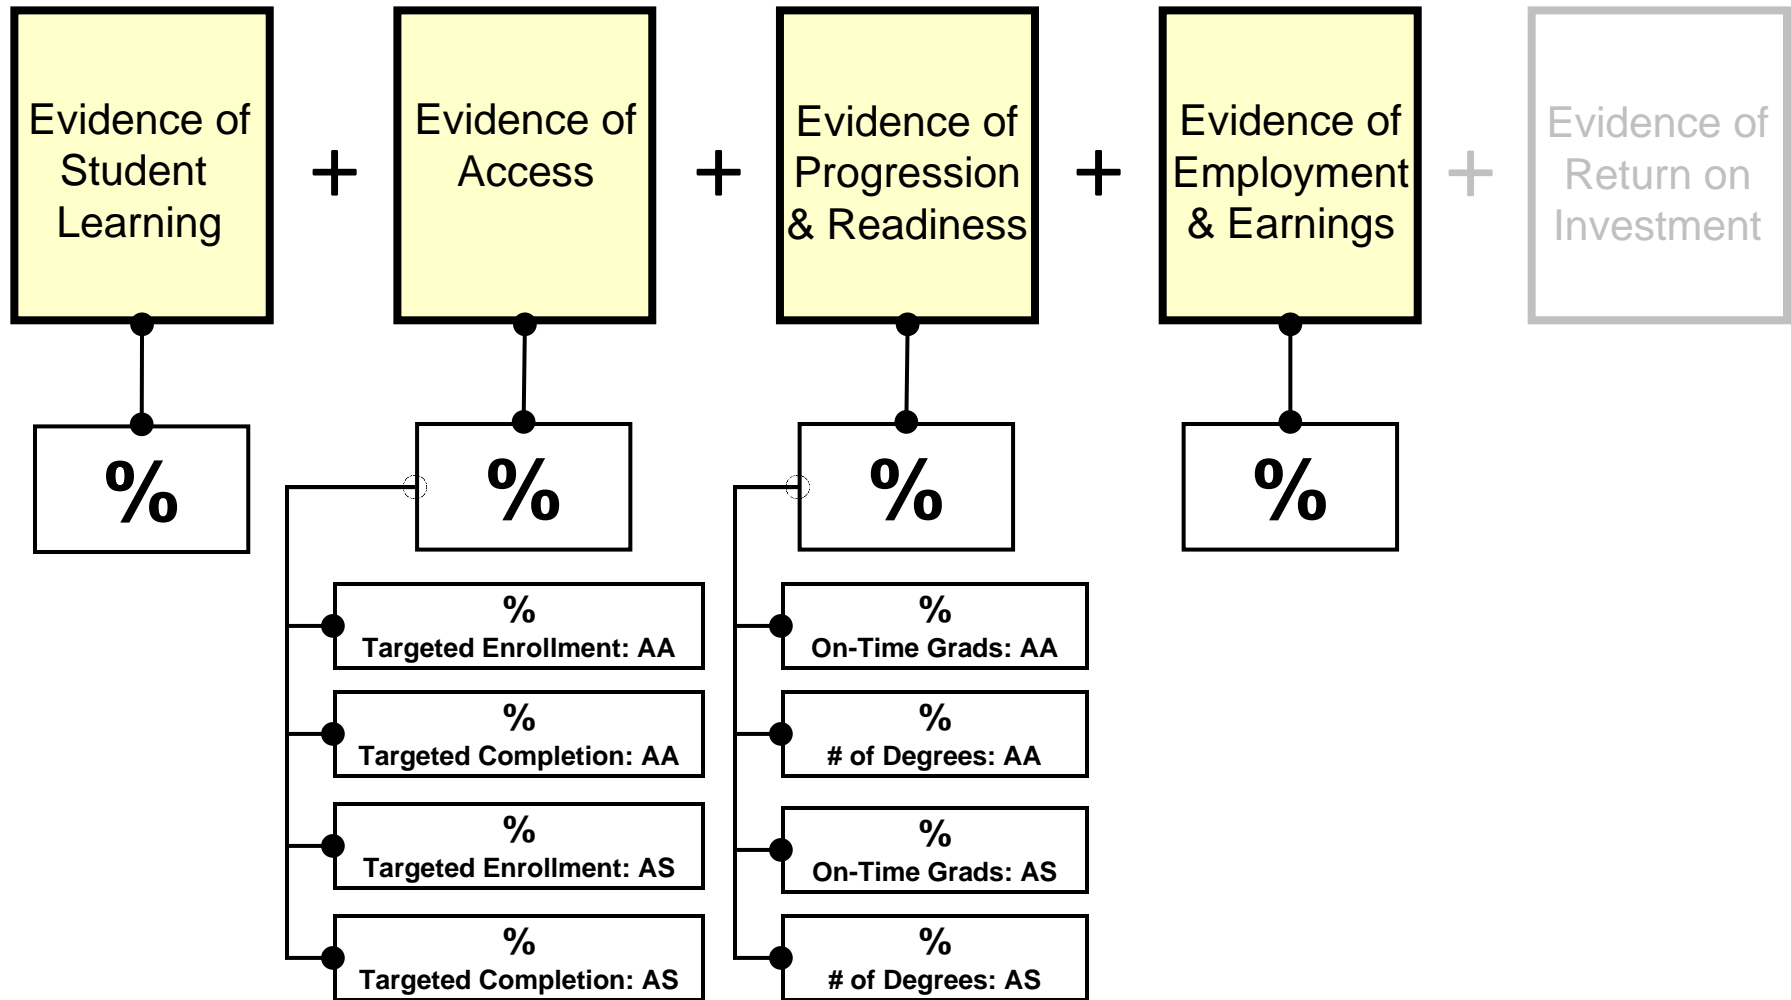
Evidence of Student Learning + Evidence of Access + Evidence of Progression & Readiness + Evidence of Employment & Earnings + Evidence of Return on Investment

%

%

% Targeted Enrollment: AA

% Targeted Completion: AA

% Targeted Enrollment: AS

% Targeted Completion: AS

%

% On-Time Grads: AA

% # of Degrees: AA

% On-Time Grads: AS

% # of Degrees: AS

%